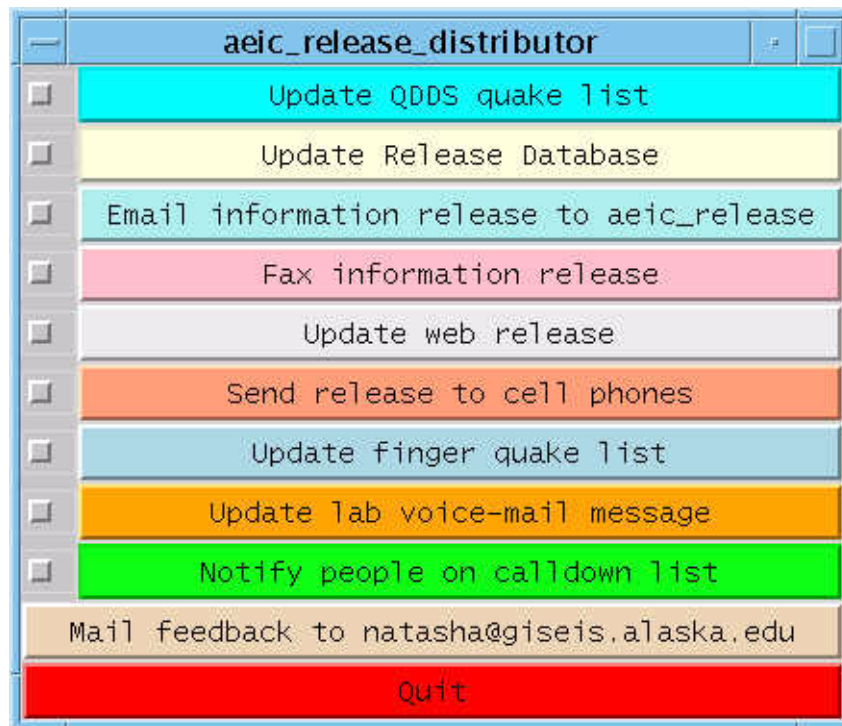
aeic_release_distributor

Update QDDS quake list

Update Release Database

Email information release to aeic_release

Fax information release

Update web release

Send release to cell phones

Update finger quake list

Update lab voice-mail message

Notify people on calldown list

Mail feedback to natasha@giseis.alaska.edu

Quit